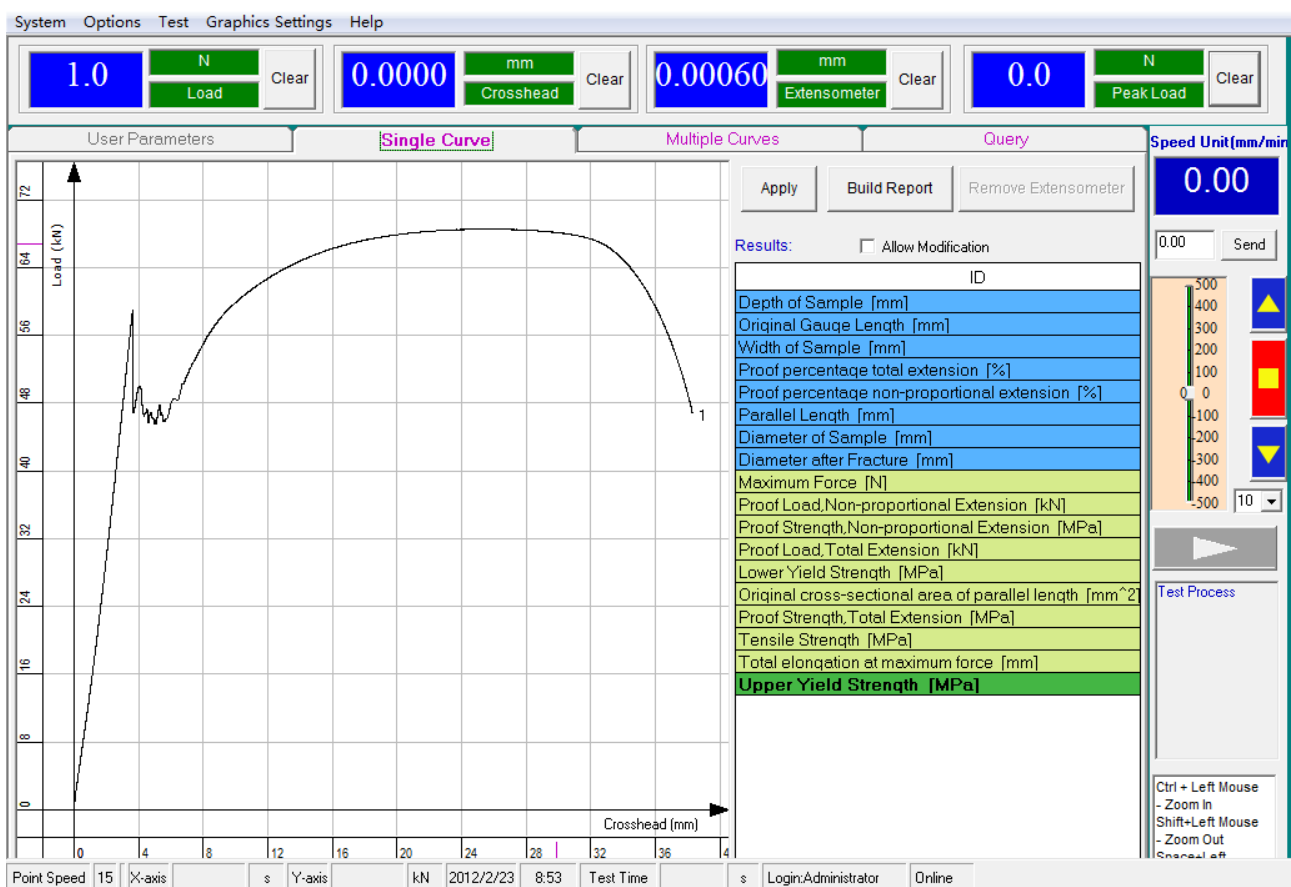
System Options Test Graphics Settings Help

1.0 N Load Clear
0.0000 mm Crosshead Clear
0.00060 mm Extensometer Clear
0.0 N Peak Load Clear

User Parameters | Single Curve | Multiple Curves | Query

Speed Unit(mm/min
0.00
0.00 Send

72
64
56
48
40
32
24
16
8
0
Load (kN)
1
Crosshead (mm)
0 4 8 12 16 20 24 28 32 36 4

Apply | Build Report | Remove Extensometer

Results: Allow Modification

| ID |
|---|
| Depth of Sample [mm] |
| Original Gauge Length [mm] |
| Width of Sample [mm] |
| Proof percentage total extension [%] |
| Proof percentage non-proportional extension [%] |
| Parallel Length [mm] |
| Diameter of Sample [mm] |
| Diameter after Fracture [mm] |
| Maximum Force [N] |
| Proof Load,Non-proportional Extension [kN] |
| Proof Strength,Non-proportional Extension [MPa] |
| Proof Load,Total Extension [kN] |
| Lower Yield Strength [MPa] |
| Original cross-sectional area of parallel length [mm^2] |
| Proof Strength,Total Extension [MPa] |
| Tensile Strength [MPa] |
| Total elongation at maximum force [mm] |
| Upper Yield Strength [MPa] |

500
400
300
200
100
0 0
-100
-200
-300
-400
-500
10

Test Process

Ctrl + Left Mouse - Zoom In
Shift+Left Mouse - Zoom Out
Space+Left

Point Speed 15 X-axis s Y-axis kN 2012/2/23 8:53 Test Time s Login:Administrator Online